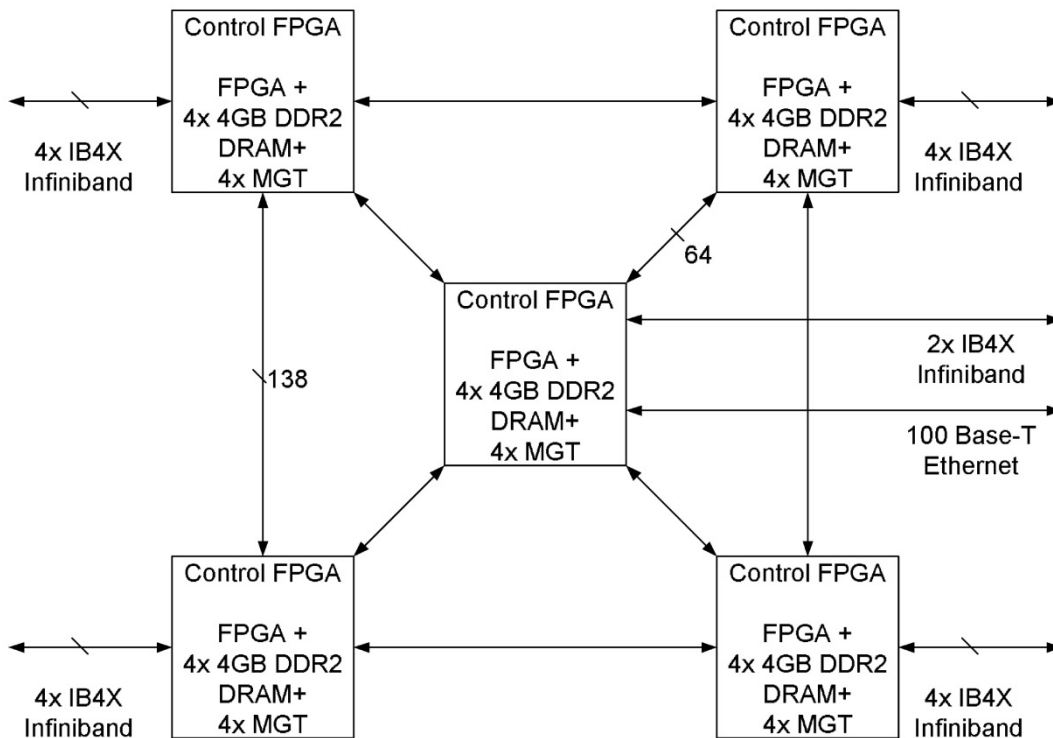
Control FPGA

FPGA +
4x 4GB DDR2
DRAM+
4x MGT

4x IB4X
Infiniband

Control FPGA

FPGA +
4x 4GB DDR2
DRAM+
4x MGT

4x IB4X
Infiniband

64

Control FPGA

FPGA +
4x 4GB DDR2
DRAM+
4x MGT

2x IB4X
Infiniband

100 Base-T
Ethernet

138

Control FPGA

FPGA +
4x 4GB DDR2
DRAM+
4x MGT

4x IB4X
Infiniband

Control FPGA

FPGA +
4x 4GB DDR2
DRAM+
4x MGT

4x IB4X
Infiniband